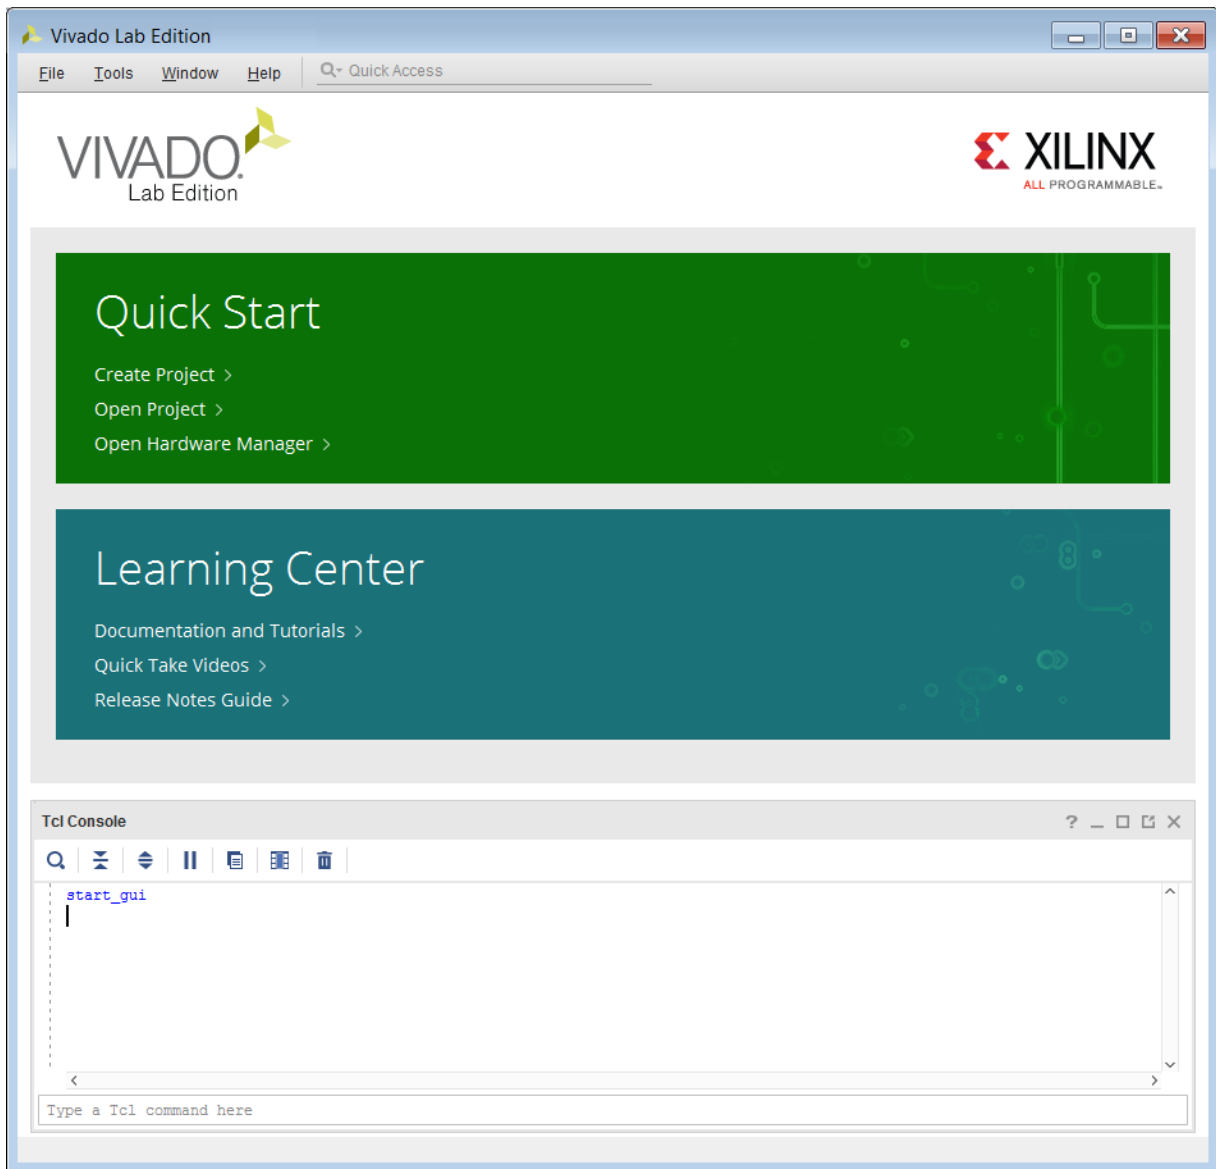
Vivado Lab Edition

File Tools Window Help

Quick Access

VIVADO
Lab Edition

XILINX
ALL PROGRAMMABLE.

Quick Start

Create Project >
Open Project >
Open Hardware Manager >

Learning Center

Documentation and Tutorials >
Quick Take Videos >
Release Notes Guide >

Tcl Console

?

start_gui

Type a Tcl command here